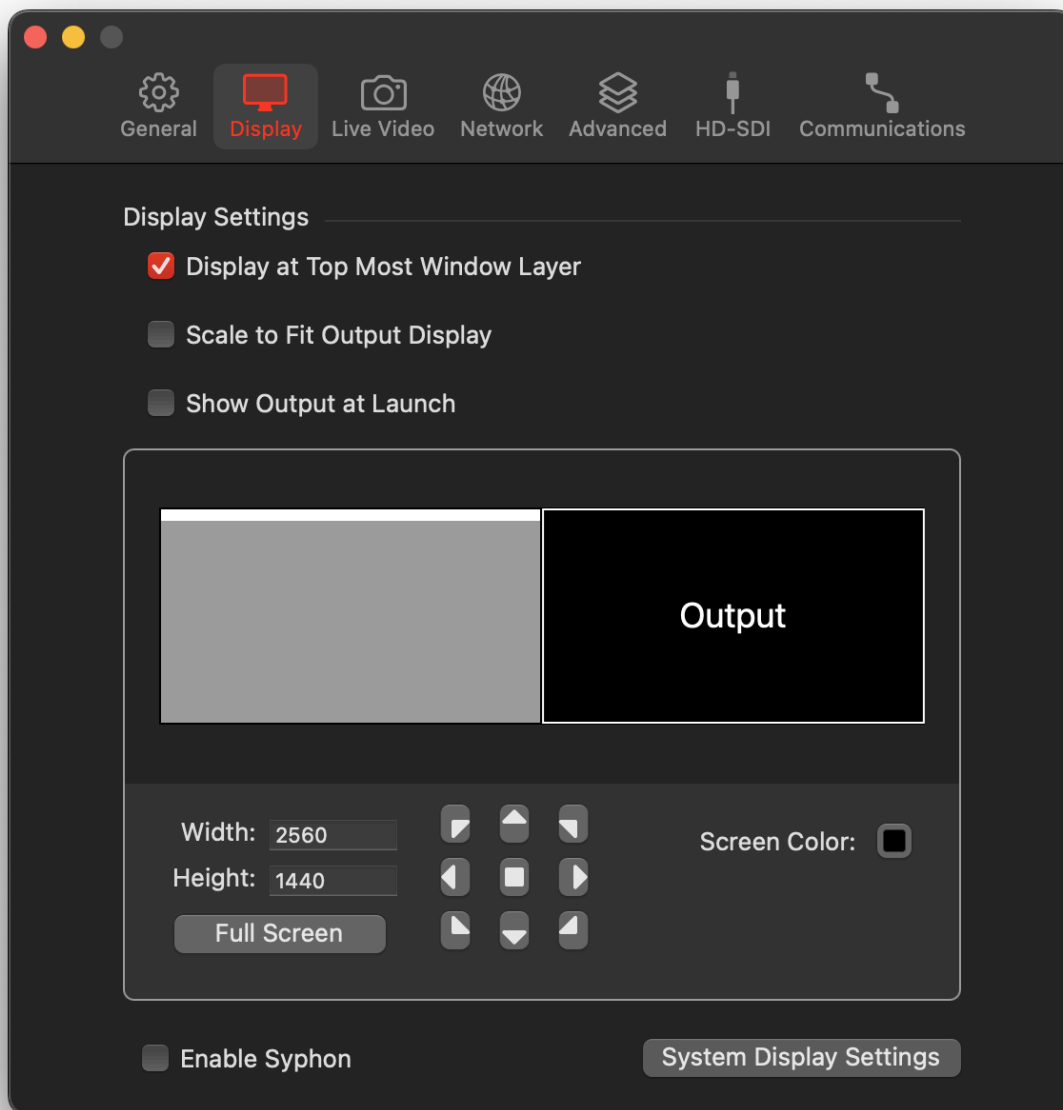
General Display Live Video Network Advanced HD-SDI Communications

Display Settings

Display at Top Most Window Layer

Scale to Fit Output Display

Show Output at Launch

Output

Width: 2560
Height: 1440
Full Screen

Screen Color:

Enable Syphon

System Display Settings